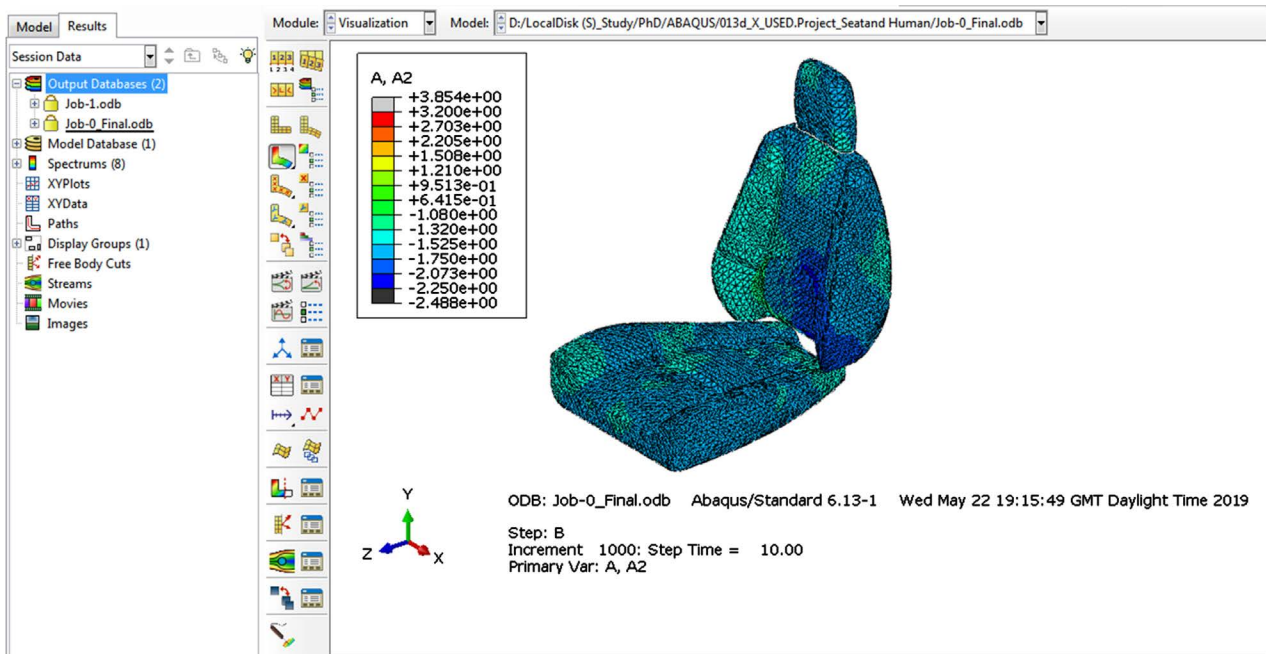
Model Results

Module: Visualization Model: D:/LocalDisk (S)_Study/PhD/ABAQUS/013d_X_USED.Project_Seatand Human/Job-0_Final.odb

Session Data

Output Databases (2)
Job-1.odb
Job-0_Final.odb
Model Database (1)
Spectrums (8)
XYPlots
XYData
Paths
Display Groups (1)
Free Body Cuts
Streams
Movies
Images

A, A2
+3.854e+00
+3.200e+00
+2.703e+00
+2.205e+00
+1.508e+00
+1.210e+00
+9.513e-01
+6.415e-01
-1.080e+00
-1.320e+00
-1.525e+00
-1.750e+00
-2.073e+00
-2.250e+00
-2.488e+00

Y
Z X

ODB: Job-0_Final.odb Abaqus/Standard 6.13-1 Wed May 22 19:15:49 GMT Daylight Time 2019

Step: B
Increment 1000: Step Time = 10.00
Primary Var: A, A2